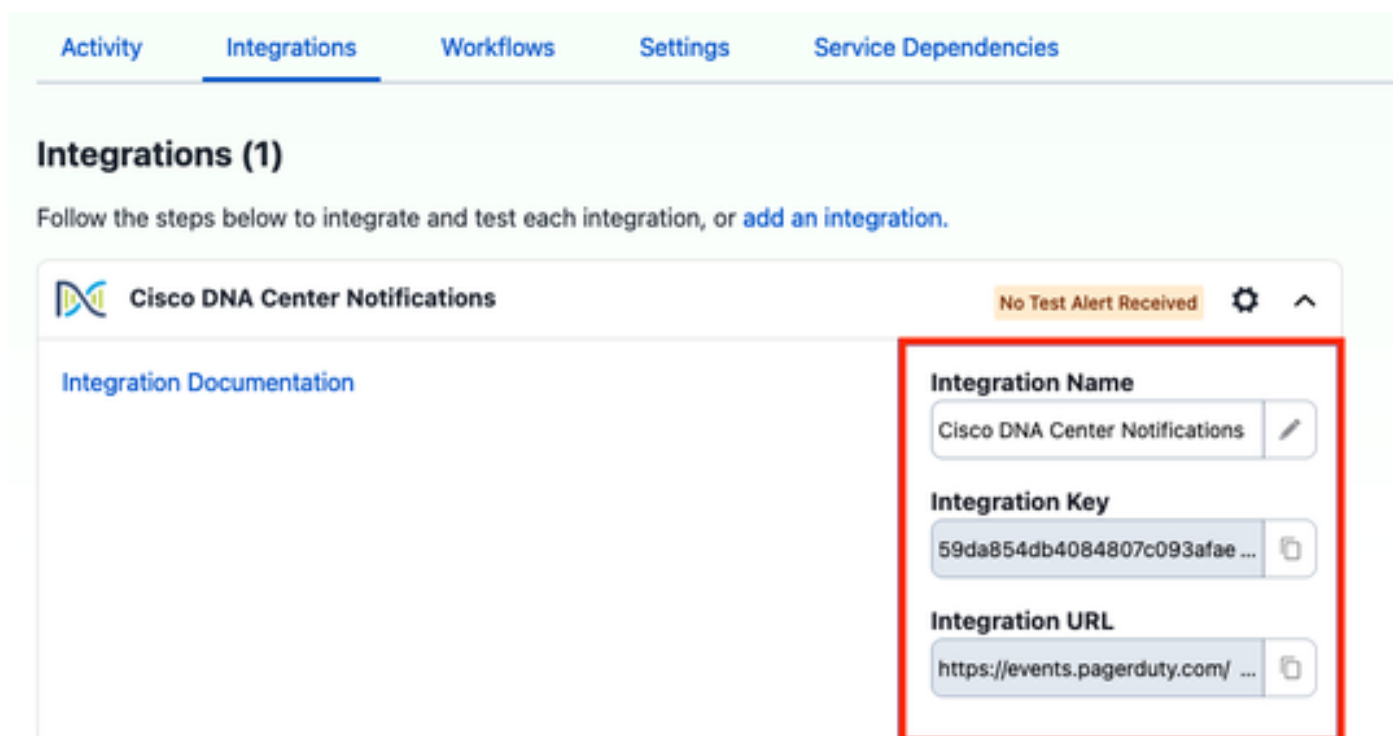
Activity Integrations Workflows Settings Service Dependencies

Integrations (1)

Follow the steps below to integrate and test each integration, or add an integration.

Cisco DNA Center Notifications

No Test Alert Received

Integration Documentation

Integration Name

Cisco DNA Center Notifications

Integration Key

59da854db4084807c093afae ...

Integration URL

https://events.pagerduty.com/ ...